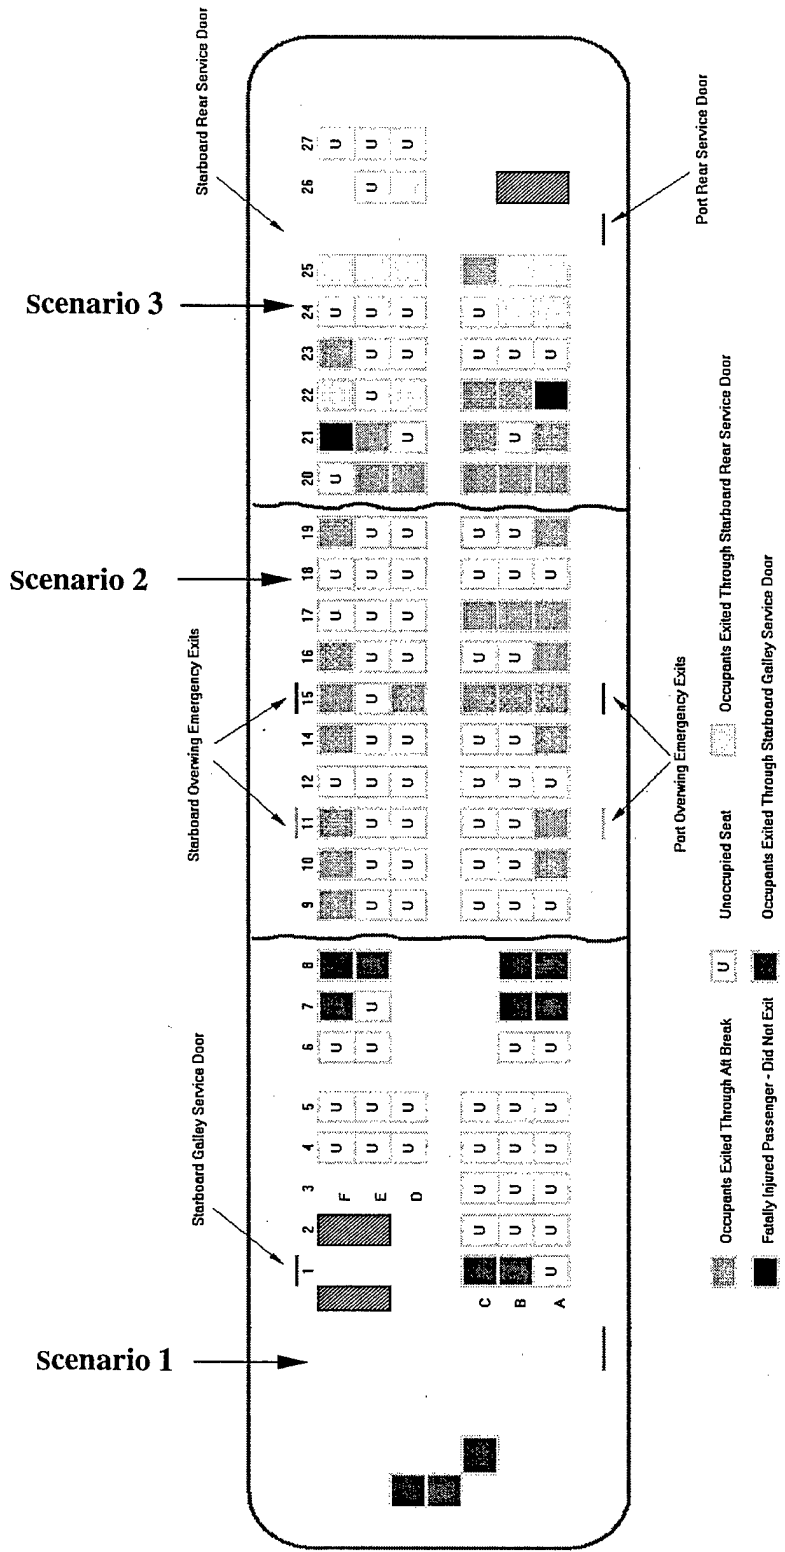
Starboard Rear Service Door

Port Rear Service Door

Scenario 3

Scenario 2

Scenario 1

Starboard Overwing Emergency Exits

Port Overwing Emergency Exits

Starboard Galley Service Door

27 26 25 24 23 22 21 20 19 18 17 16 15 14 12 11 10 9 8 7 6 5 4 3 2 1

F E D C B A

U

Occupants Exited Through Aft Break

Fatally Injured Passenger - Did Not Exit

Unoccupied Seat

Occupants Exited Through Starboard Galley Service Door

Occupants Exited Through Starboard Rear Service Door